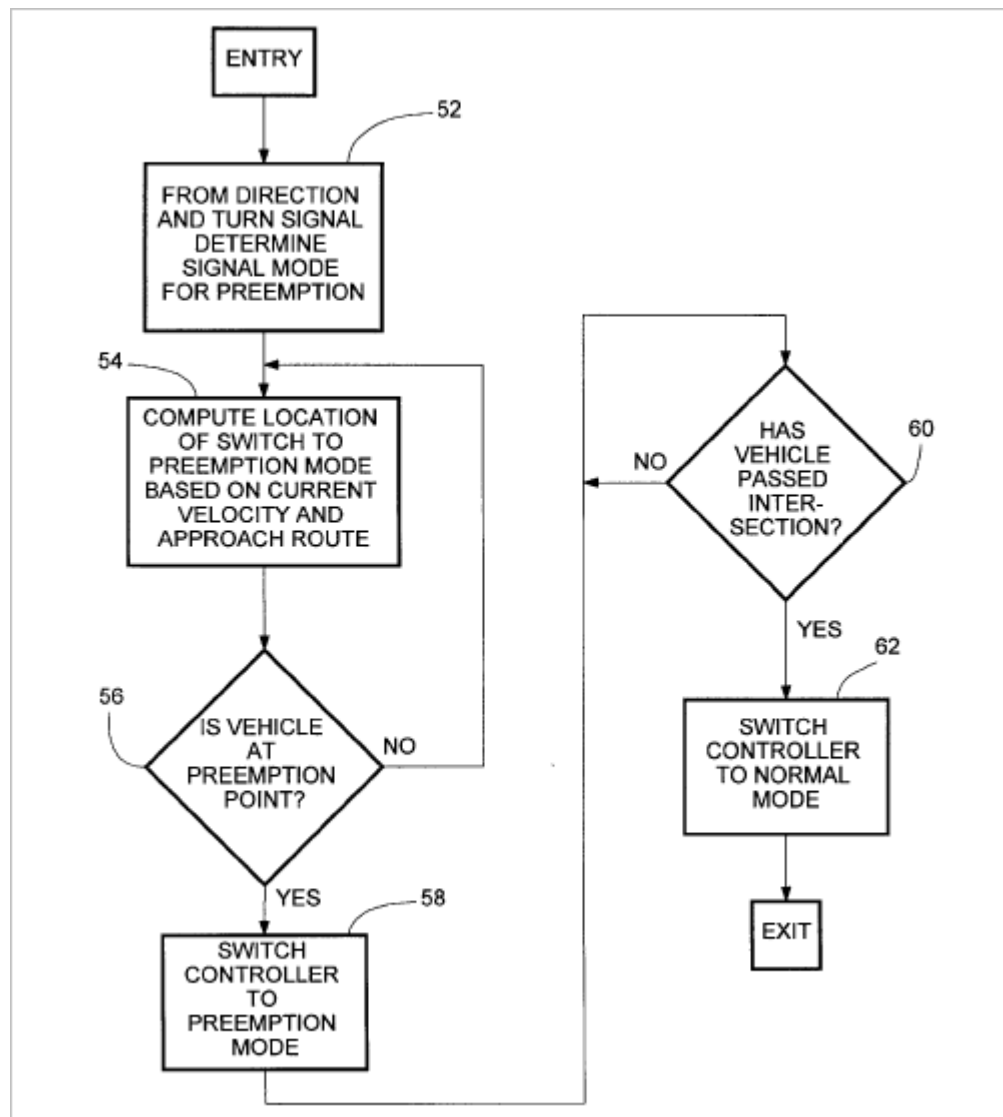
ENTRY

52

FROM DIRECTION AND TURN SIGNAL DETERMINE SIGNAL MODE FOR PREEMPTION

54

COMPUTE LOCATION OF SWITCH TO PREEMPTION MODE BASED ON CURRENT VELOCITY AND APPROACH ROUTE

56

IS VEHICLE AT PREEMPTION POINT?

NO

YES

58

SWITCH CONTROLLER TO PREEMPTION MODE

HAS VEHICLE PASSED INTERSECTION?

60

NO

YES

62

SWITCH CONTROLLER TO NORMAL MODE

EXIT